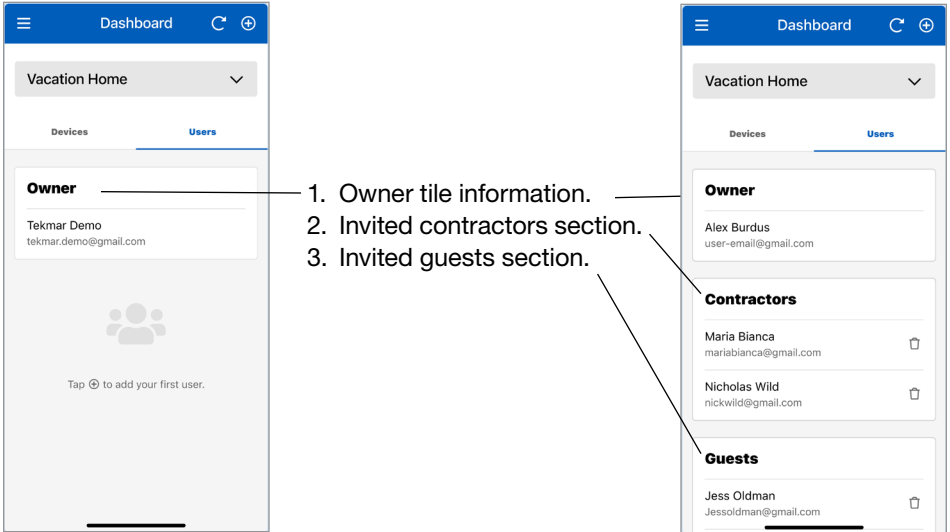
Dashboard

Vacation Home

Devices

Users

Owner

Tekmar Demo
tekmar.demo@gmail.com

Tap ⊕ to add your first user.

1. Owner tile information.
2. Invited contractors section.
3. Invited guests section.

Dashboard

Vacation Home

Devices

Users

Owner

Alex Burdus
user-email@gmail.com

Contractors

Maria Bianca
mariabianca@gmail.com

Nicholas Wild
nickwild@gmail.com

Guests

Jess Oldman
Jessoldman@gmail.com